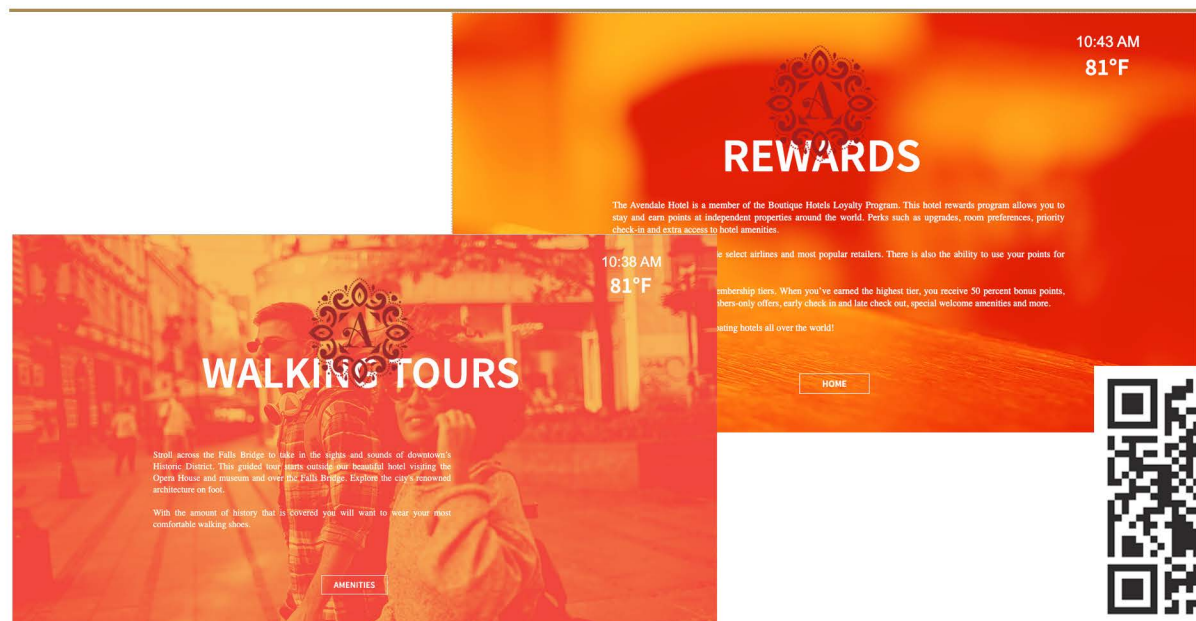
10:43 AM
81°F

A

REWARDS

The Avendale Hotel is a member of the Boutique Hotels Loyalty Program. This hotel rewards program allows you to stay and earn points at independent properties around the world. Perks such as upgrades, room preferences, priority check-in and extra access to hotel amenities.

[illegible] select airlines and most popular retailers. There is also the ability to use your points for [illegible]

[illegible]embership tiers. When you've earned the highest tier, you receive 50 percent bonus points, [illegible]bers-only offers, early check in and late check out, special welcome amenities and more.

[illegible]ating hotels all over the world!

HOME

10:38 AM
81°F

A

WALKING TOURS

Stroll across the Falls Bridge to take in the sights and sounds of downtown's Historic District. This guided tour starts outside our beautiful hotel visiting the Opera House and museum and over the Falls Bridge. Explore the city's renowned architecture on foot.

With the amount of history that is covered you will want to wear your most comfortable walking shoes.

AMENITIES